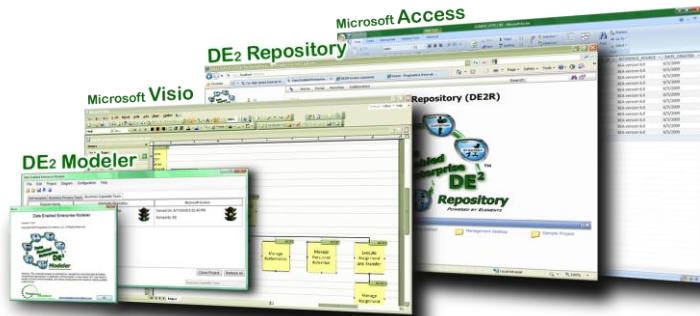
Microsoft Access

DE2 Repository

Microsoft Visio

DE2 Modeler

Repository (DE2R)

Enabled Enterprise

DE2

Repository

POWERED BY ELEMENTS

Data Enabled Enterprise Modeler

File Edit Project Diagram Configuration Help

Data Enabled Enterprise Modeler

Manage Performance

Manage Personnel Activities

Initiate Assignment and Transfer

Manage Assignment

Management Desktop

Sample Project

Close Project

Refresh All